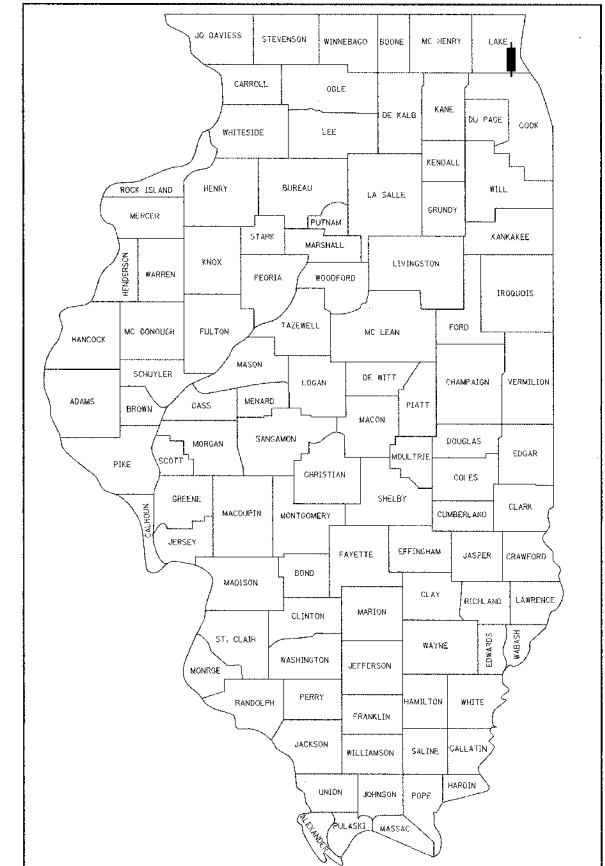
JO DAVIESS
STEVENSON
WINNEBAGO
BOONE
MC HENRY
LAKE
CARROLL
OGLE
DE KALB
KANE
DU PAGE
COOK
WHITESIDE
LEE
KENDALL
ROCK ISLAND
HENRY
BUREAU
LA SALLE
WILL
MERCER
PUTNAM
GRUNDY
STARK
MARSHALL
KANKAKEE
HENDERSON
WARREN
KNOX
PEORIA
WOODFORD
LIVINGSTON
IROQUOIS
HANCOCK
MC DONOUGH
FULTON
TAZEWELL
MC LEAN
FORD
SCHUYLER
MASON
LOGAN
DE WITT
CHAMPAIGN
VERMILION
ADAMS
BROWN
CASS
MENARD
PIATT
MACON
MORGAN
SANGAMON
DOUGLAS
EDGAR
PIKE
SCOTT
MOULTRIE
CHRISTIAN
COLES
GREENE
MACOUPIN
SHELBY
CALHOUN
MONTGOMERY
CUMBERLAND
CLARK
JERSEY
FAYETTE
EFFINGHAM
JASPER
CRAWFORD
MADISON
BOND
CLAY
RICHLAND
LAWRENCE
CLINTON
MARION
ST. CLAIR
WASHINGTON
WAYNE
EDWARDS
WABASH
MONROE
JEFFERSON
RANDOLPH
PERRY
HAMILTON
WHITE
FRANKLIN
JACKSON
WILLIAMSON
SALINE
GALLATIN
HARDIN
UNION
JOHNSON
POPE
ALEXANDER
PULASKI
MASSAC